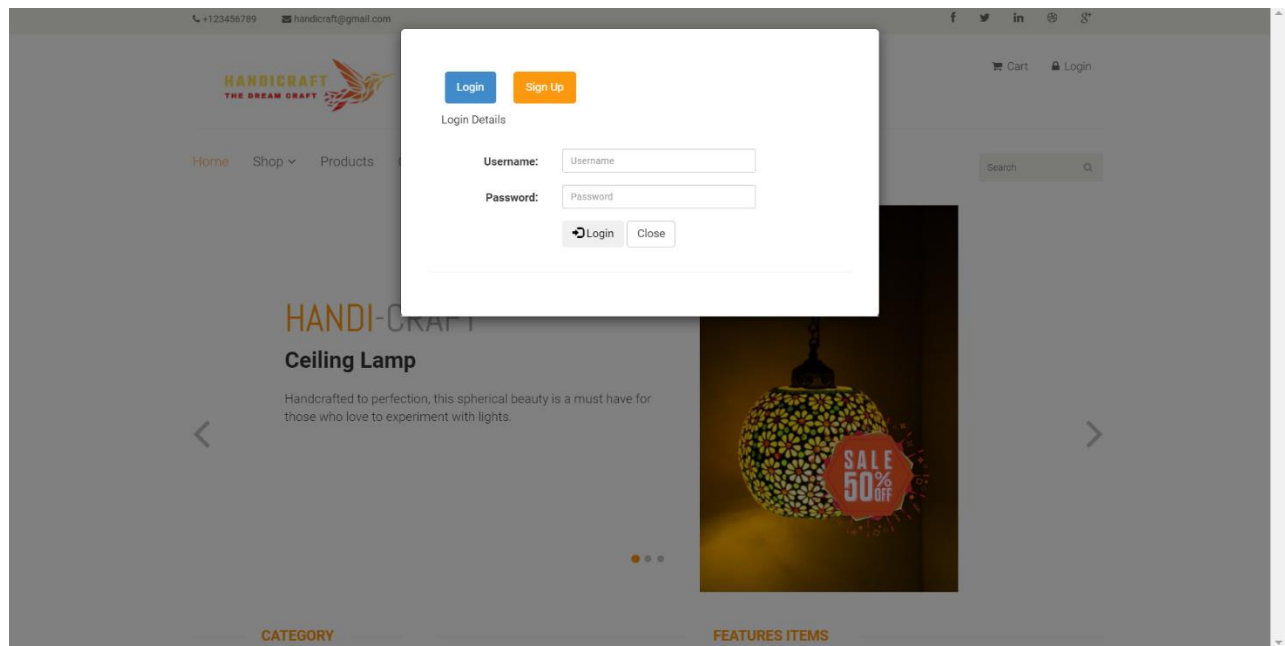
+123456789 handicraft@gmail.com

f in

HANDICRAFT
THE DREAM CRAFT

Cart Login

Home Shop Products

Search

Login Sign Up

Login Details

Username: Username

Password: Password

Login Close

HANDI-CRAFT

Ceiling Lamp

Handcrafted to perfection, this spherical beauty is a must have for those who love to experiment with lights.

SALE 50% OFF

CATEGORY

FEATURES ITEMS